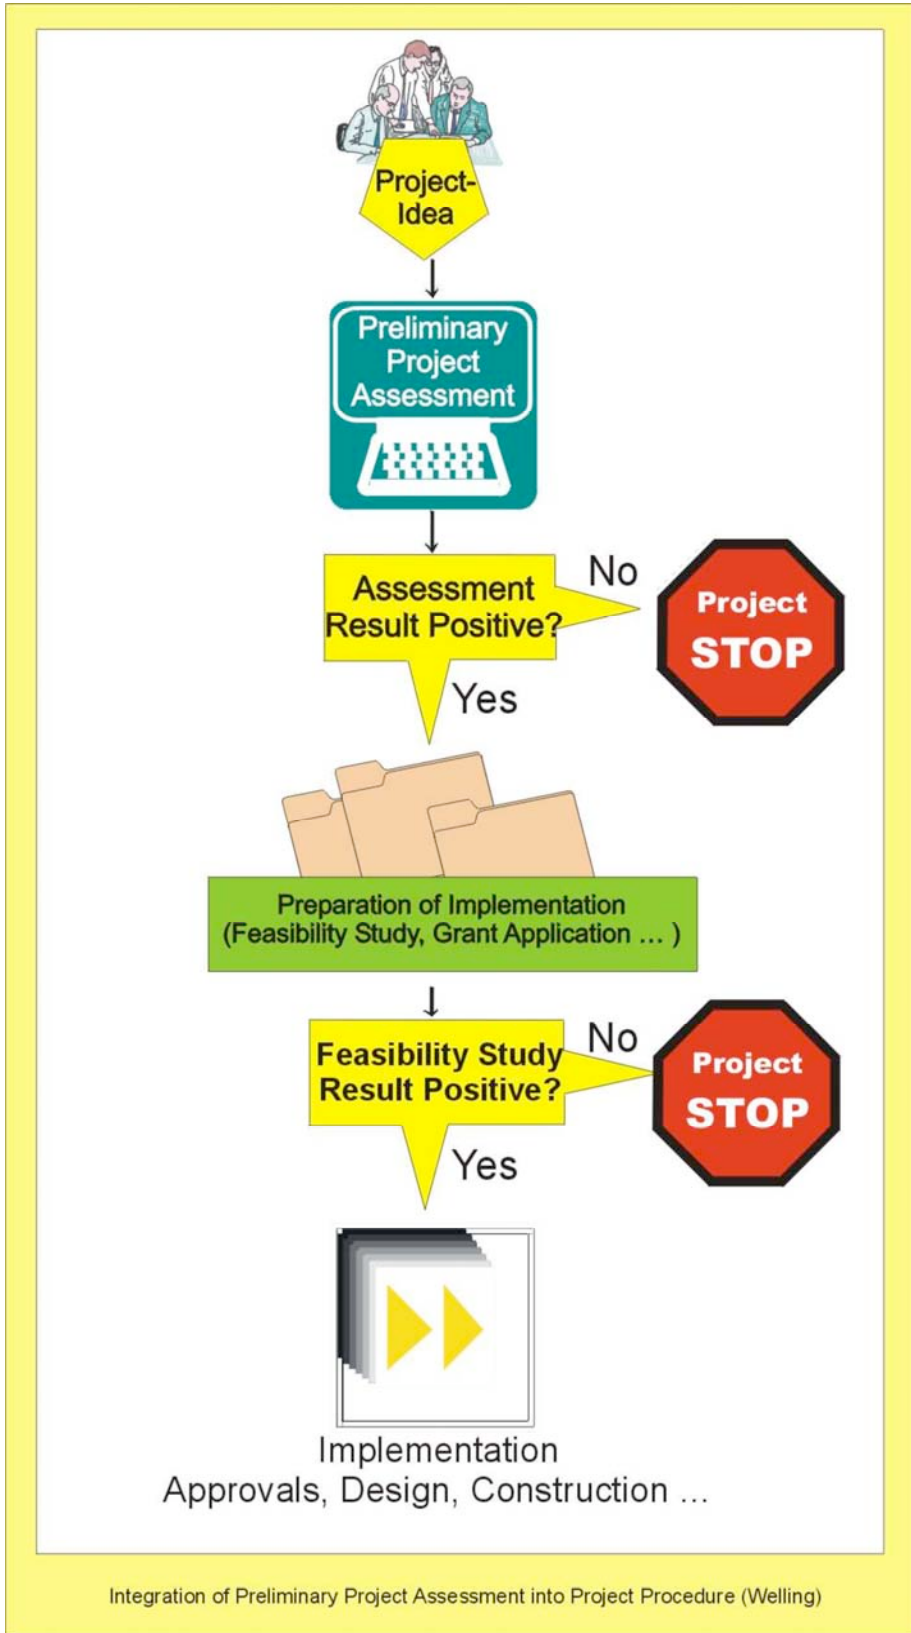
Project-Idea

Preliminary Project Assessment

Assessment Result Positive?

No

Project STOP

Yes

Preparation of Implementation
(Feasibility Study, Grant Application ... )

Feasibility Study Result Positive?

No

Project STOP

Yes

Implementation
Approvals, Design, Construction ...

Integration of Preliminary Project Assessment into Project Procedure (Welling)